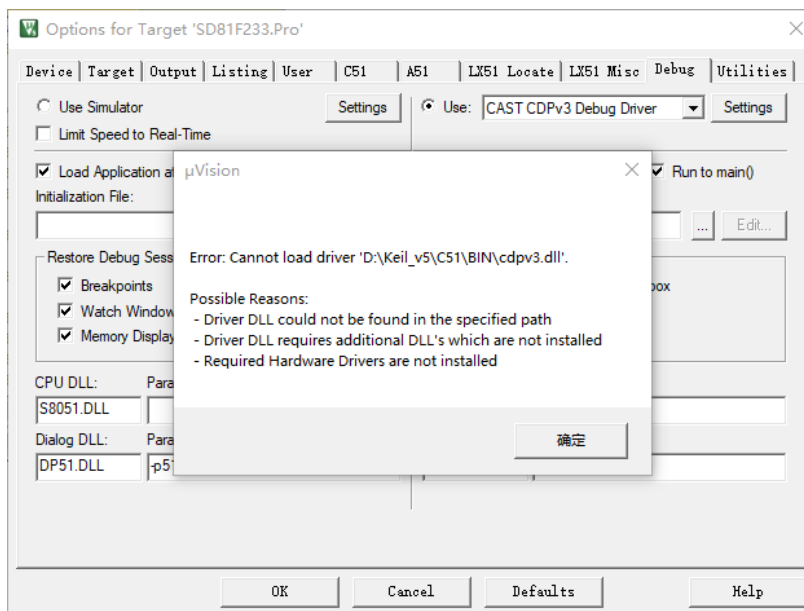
Options for Target 'SD81F233.Pro'

Device | Target | Output | Listing | User | C51 | A51 | LX51 Locate | LX51 Misc | Debug | Utilities

Use Simulator
Settings
Limit Speed to Real-Time

Use: CAST CDPv3 Debug Driver
Settings

Load Application at
Initialization File:

Run to main()

... Edit...

Restore Debug Sess
Breakpoints
Watch Window
Memory Display

oox

CPU DLL: Para
S8051.DLL

Dialog DLL: Para
DP51.DLL -p51

μVision

Error: Cannot load driver 'D:\Keil_v5\C51\BIN\cdpv3.dll'.

Possible Reasons:
- Driver DLL could not be found in the specified path
- Driver DLL requires additional DLL's which are not installed
- Required Hardware Drivers are not installed

确定

OK Cancel Defaults Help